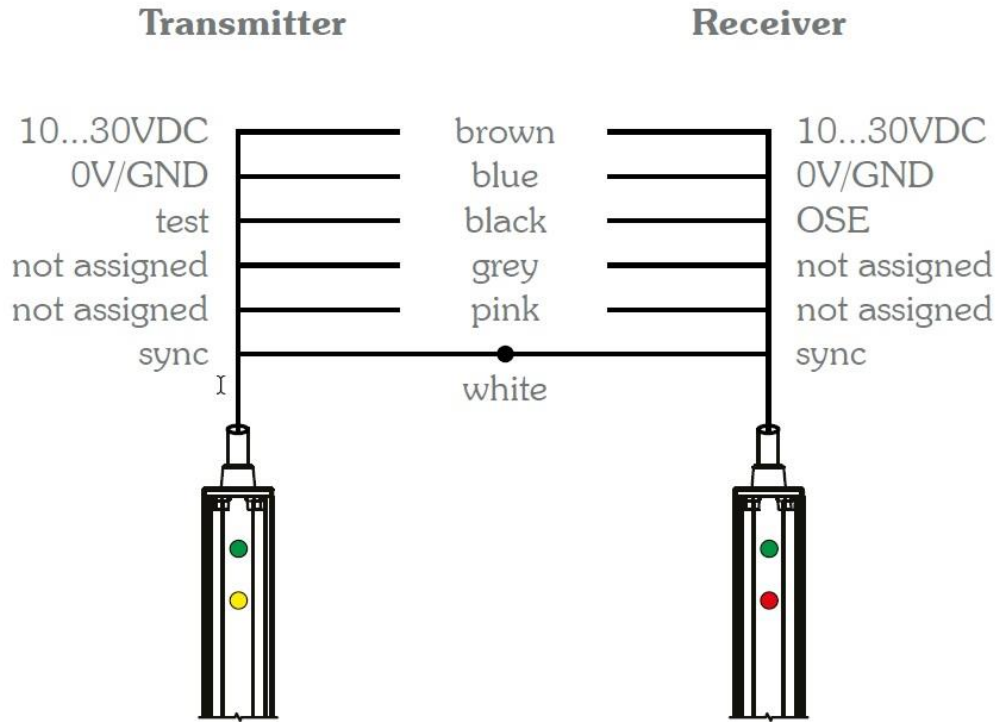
Transmitter

Receiver

| Transmitter | | Receiver |
|---|---|---|
| 10...30VDC | brown | 10...30VDC |
| 0V/GND | blue | 0V/GND |
| test | black | OSE |
| not assigned | grey | not assigned |
| not assigned | pink | not assigned |
| sync | white | sync |